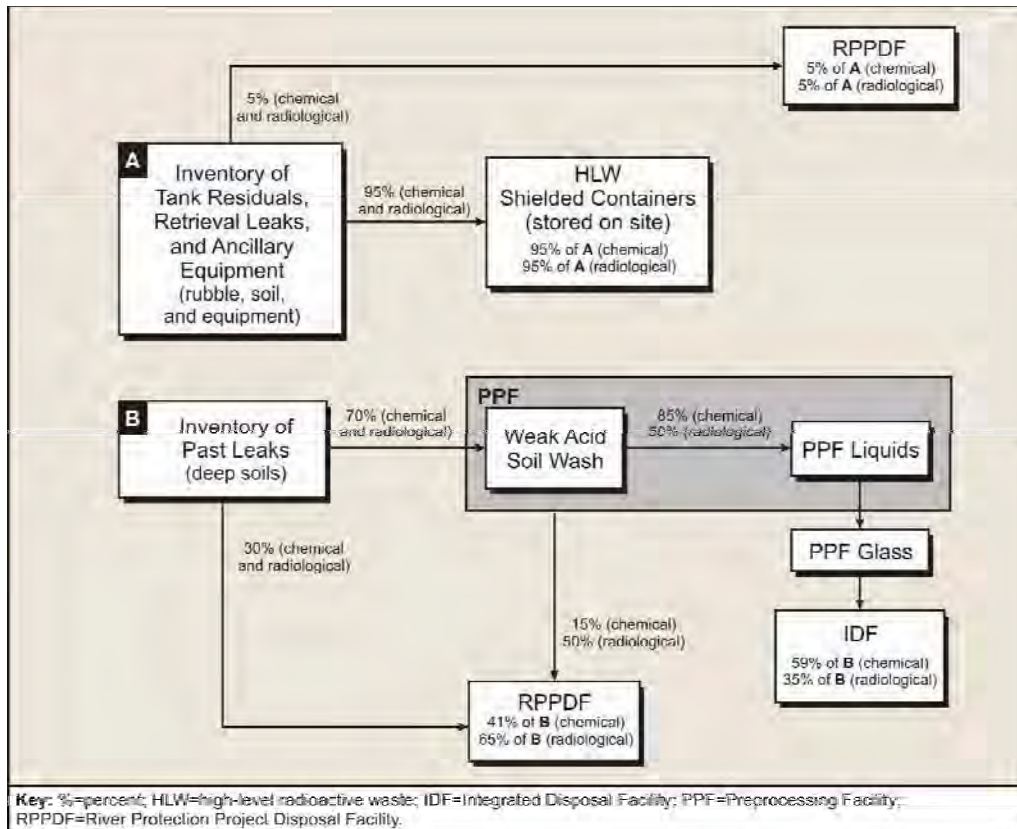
RPPDF
5% of **A** (chemical)
5% of **A** (radiological)

5% (chemical and radiological)

A

Inventory of Tank Residuals, Retrieval Leaks, and Ancillary Equipment (rubble, soil, and equipment)

95% (chemical and radiological)

HLW
Shielded Containers (stored on site)
95% of **A** (chemical)
95% of **A** (radiological)

B

Inventory of Past Leaks (deep soils)

70% (chemical and radiological)

PPF

Weak Acid Soil Wash

85% (chemical)
50% (radiological)

PPF Liquids

PPF Glass

IDF
59% of **B** (chemical)
35% of **B** (radiological)

30% (chemical and radiological)

15% (chemical)
50% (radiological)

RPPDF
41% of **B** (chemical)
65% of **B** (radiological)

Key: %=percent; HLW=high-level radioactive waste; IDF=Integrated Disposal Facility; PPF=Preprocessing Facility; RPPDF=River Protection Project Disposal Facility.